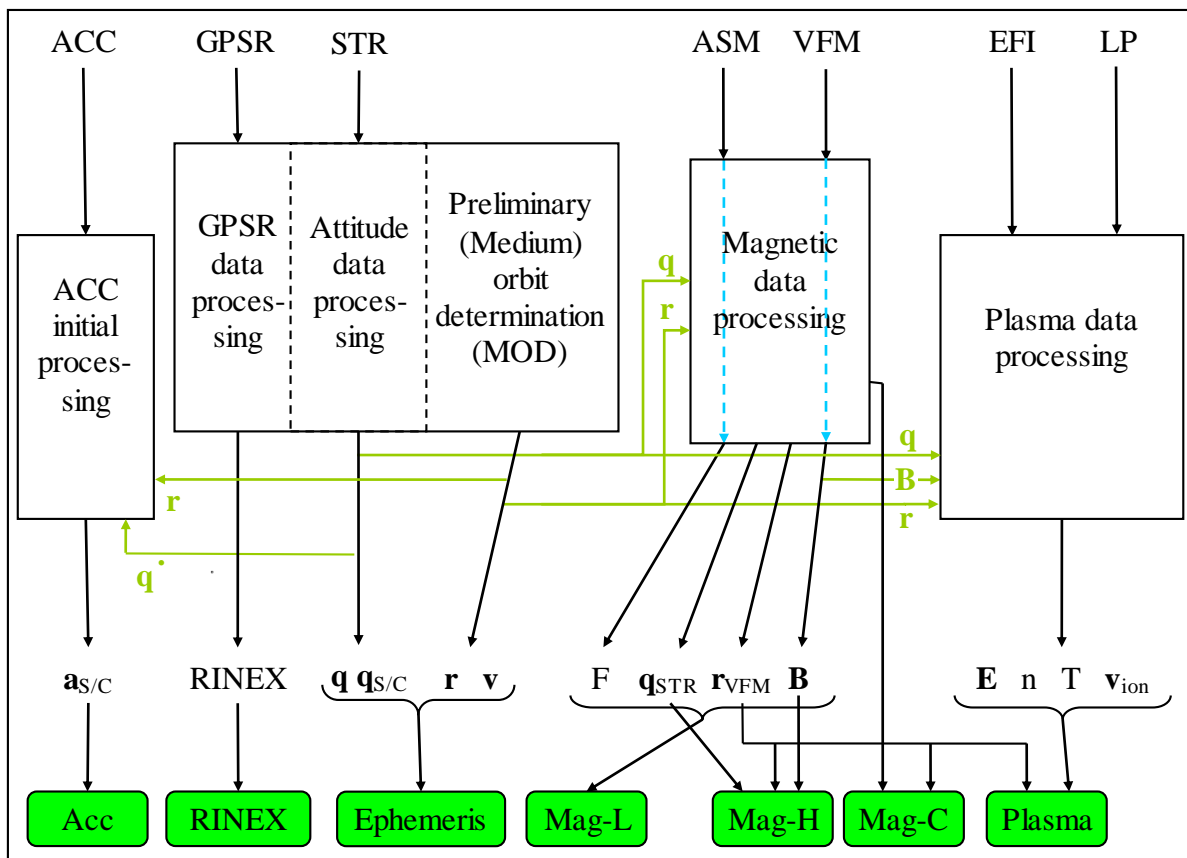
ACC

GPSR

STR

ASM

VFM

EFI

LP

ACC initial processing

GPSR data processing

Attitude data processing

Preliminary (Medium) orbit determination (MOD)

Magnetic data processing

Plasma data processing

q

r

q

B

r

r

$\dot{q}$

$\mathbf{a}_{S/C}$

RINEX

$\mathbf{q}$ $\mathbf{q}_{S/C}$ $\mathbf{r}$ $\mathbf{v}$

F $\mathbf{q}_{STR}$ $\mathbf{r}_{VFM}$ $\mathbf{B}$

$\mathbf{E}$ n T $\mathbf{v}_{ion}$

Acc

RINEX

Ephemeris

Mag-L

Mag-H

Mag-C

Plasma